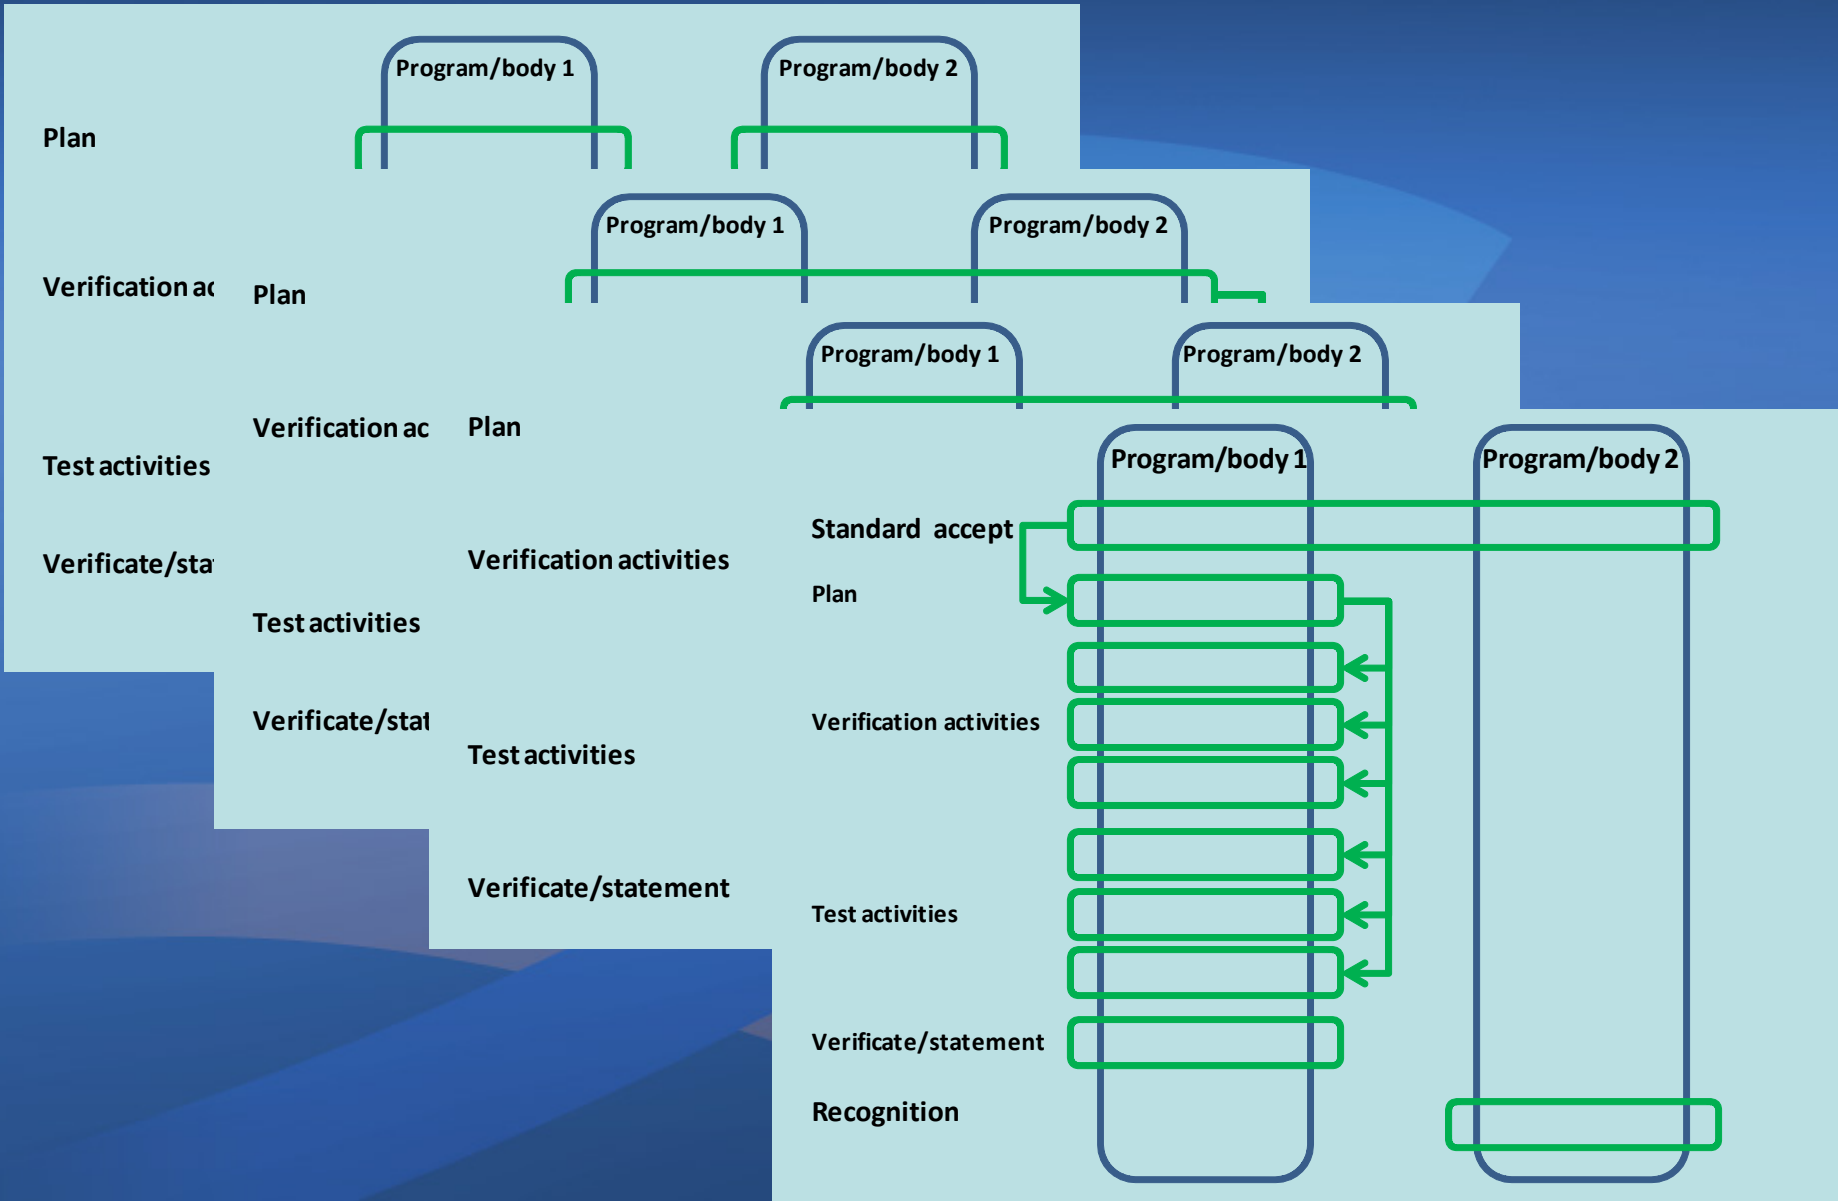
Program/body 1
Program/body 2
Plan
Verification ac
Test activities
Verificate/sta

Program/body 1
Program/body 2
Plan
Verification ac
Test activities
Verificate/stat

Program/body 1
Program/body 2
Plan
Verification activities
Test activities
Verificate/statement

Program/body 1
Program/body 2
Standard accept
Plan
Verification activities
Test activities
Verificate/statement
Recognition